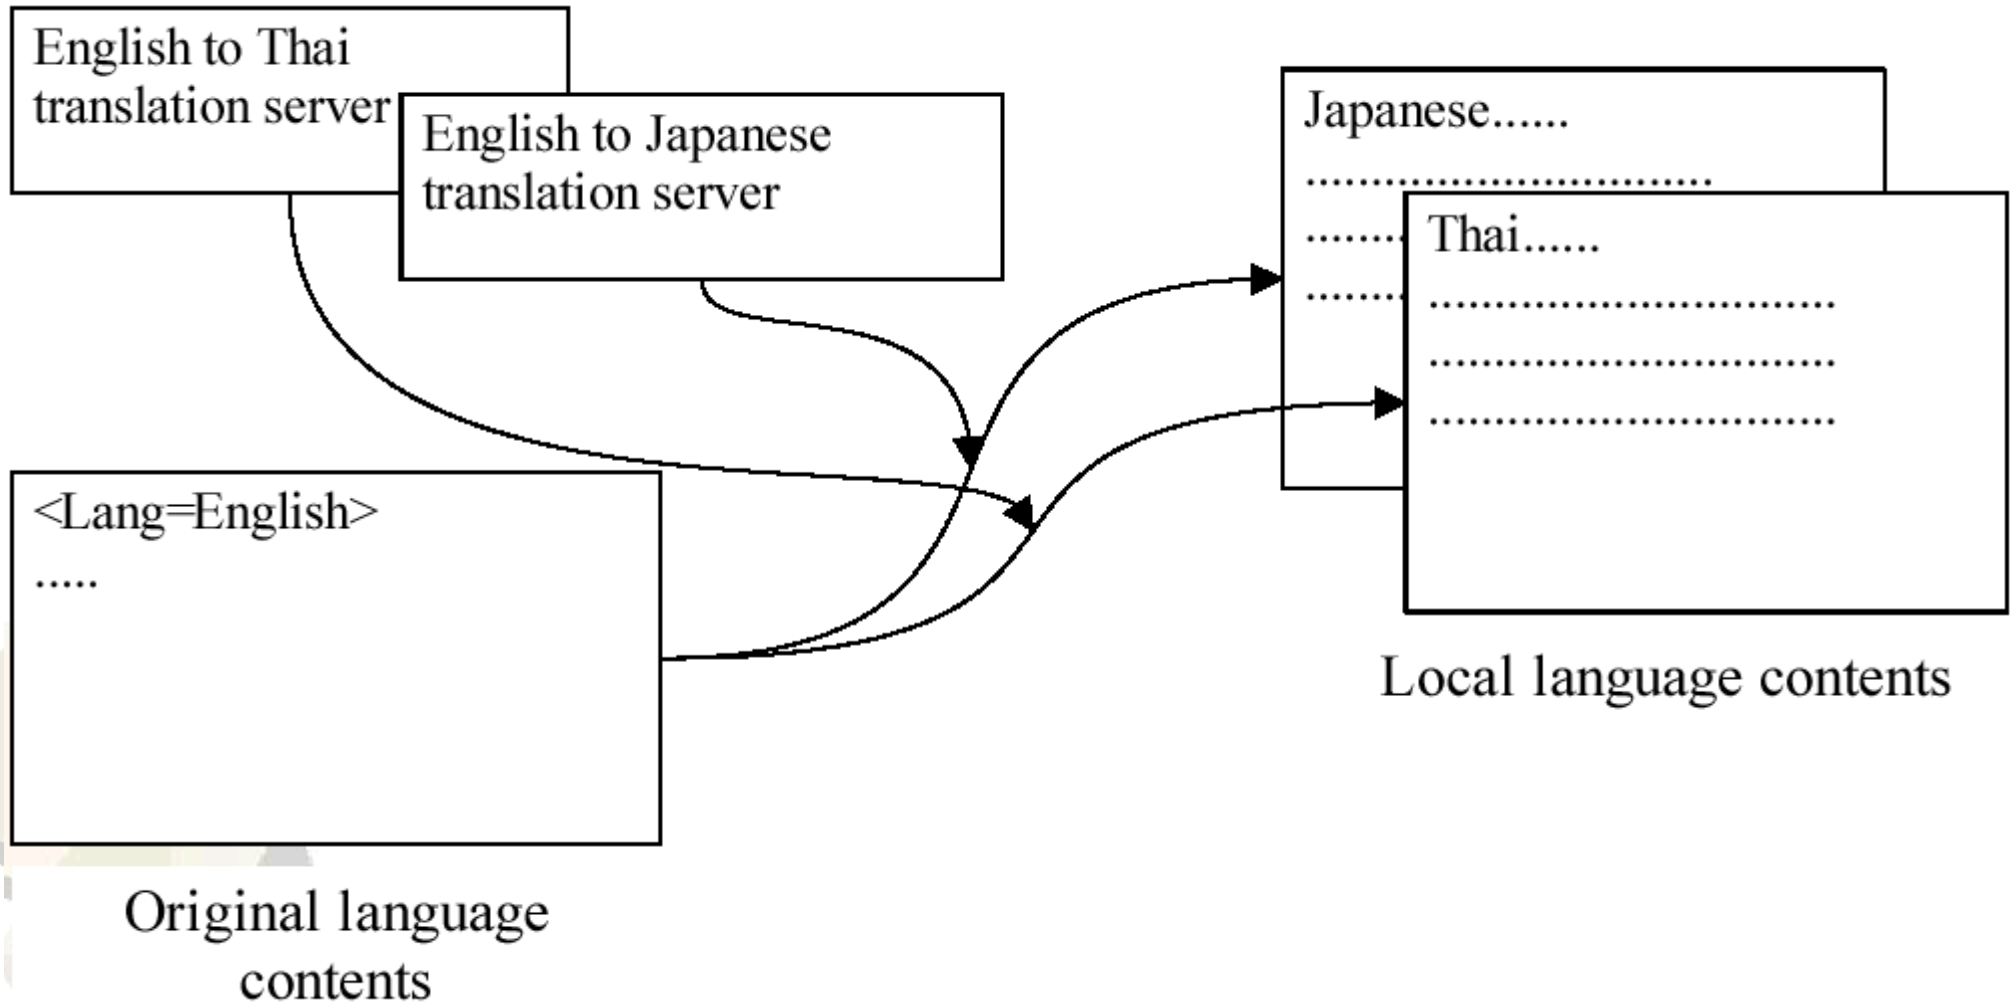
English to Thai translation server

English to Japanese translation server

Japanese......
...............................
.......
.......

Thai......
...............................
...............................
...............................

<Lang=English>
.....

Local language contents

Original language contents